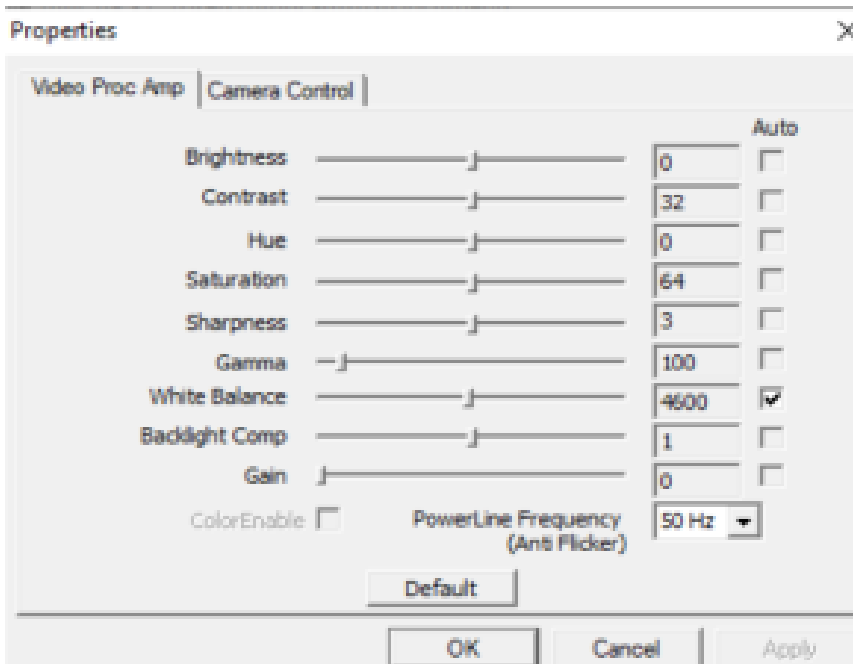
Properties

Video Proc Amp | Camera Control

Auto

| | | |
|---|---|---|
| Brightness | 0 | |
| Contrast | 32 | |
| Hue | 0 | |
| Saturation | 64 | |
| Sharpness | 3 | |
| Gamma | 100 | |
| White Balance | 4600 | ✓ |
| Backlight Comp | 1 | |
| Gain | 0 | |

ColorEnable

PowerLine Frequency (Anti Flicker) 50 Hz

Default

OK Cancel Apply